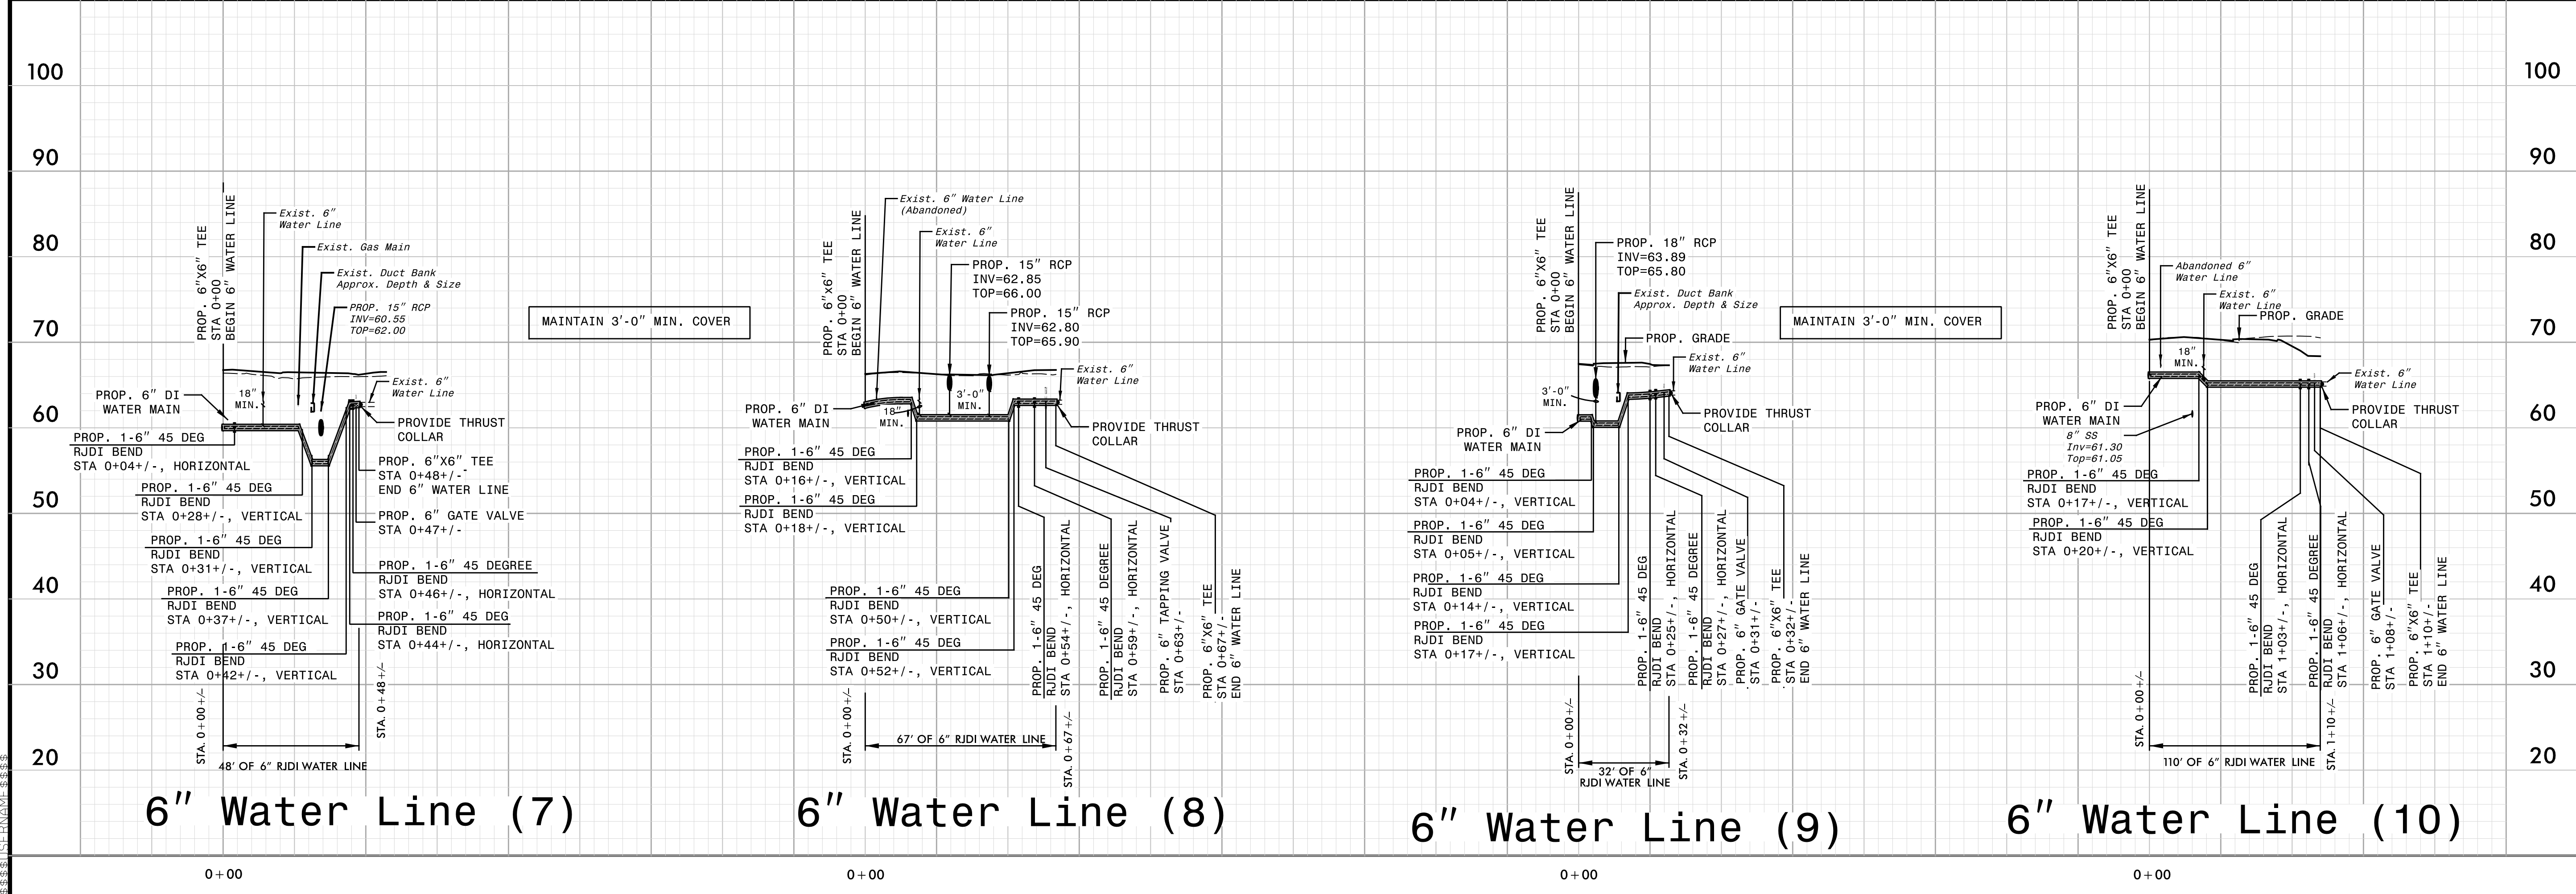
100
90
80
70
60
50
40
30
20

100
90
80
70
60
50
40
30
20

PROP. 6"X6" TEE
STA 0+00
BEGIN 6" WATER LINE
Exist. 6" Water Line
Exist. Gas Main
Exist. Duct Bank Approx. Depth & Size
PROP. 15" RCP INV=60.55 TOP=62.00
Exist. 6" Water Line
18" MIN.
PROP. 6" DI WATER MAIN
PROVIDE THRUST COLLAR
PROP. 1-6" 45 DEG RJDI BEND STA 0+04+/-, HORIZONTAL
PROP. 6"X6" TEE STA 0+48+/- END 6" WATER LINE
PROP. 1-6" 45 DEG RJDI BEND STA 0+28+/-, VERTICAL
PROP. 6" GATE VALVE STA 0+47+/-
PROP. 1-6" 45 DEG RJDI BEND STA 0+31+/-, VERTICAL
PROP. 1-6" 45 DEGREE RJDI BEND STA 0+46+/-, HORIZONTAL
PROP. 1-6" 45 DEG RJDI BEND STA 0+37+/-, VERTICAL
PROP. 1-6" 45 DEG RJDI BEND STA 0+44+/-, HORIZONTAL
PROP. 1-6" 45 DEG RJDI BEND STA 0+42+/-, VERTICAL
STA. 0+00+/-
STA. 0+48+/-
48' OF 6" RJDI WATER LINE
6" Water Line (7)

MAINTAIN 3'-0" MIN. COVER

PROP. 6"x6" TEE
STA 0+00
BEGIN 6" WATER LINE
Exist. 6" Water Line (Abandoned)
Exist. 6" Water Line
PROP. 15" RCP INV=62.85 TOP=66.00
PROP. 15" RCP INV=62.80 TOP=65.90
Exist. 6" Water Line
3'-0" MIN.
18" MIN.
PROP. 6" DI WATER MAIN
PROVIDE THRUST COLLAR
PROP. 1-6" 45 DEG RJDI BEND STA 0+16+/-, VERTICAL
PROP. 1-6" 45 DEG RJDI BEND STA 0+18+/-, VERTICAL
PROP. 1-6" 45 DEG RJDI BEND STA 0+50+/-, VERTICAL
PROP. 1-6" 45 DEG RJDI BEND STA 0+52+/-, VERTICAL
PROP. 1-6" 45 DEG RJDI BEND STA 0+54+/-, HORIZONTAL
PROP. 1-6" 45 DEGREE RJDI BEND STA 0+59+/-, HORIZONTAL
PROP. 6" TAPPING VALVE STA 0+63+/-
PROP. 6"X6" TEE STA 0+67+/- END 6" WATER LINE
STA. 0+00+/-
67' OF 6" RJDI WATER LINE
STA. 0+67+/-
6" Water Line (8)

PROP. 6"X6" TEE
STA 0+00
BEGIN 6" WATER LINE
PROP. 18" RCP INV=63.89 TOP=65.80
Exist. Duct Bank Approx. Depth & Size
PROP. GRADE
Exist. 6" Water Line
3'-0" MIN.
PROP. 6" DI WATER MAIN
PROVIDE THRUST COLLAR
PROP. 1-6" 45 DEG RJDI BEND STA 0+04+/-, VERTICAL
PROP. 1-6" 45 DEG RJDI BEND STA 0+05+/-, VERTICAL
PROP. 1-6" 45 DEG RJDI BEND STA 0+14+/-, VERTICAL
PROP. 1-6" 45 DEG RJDI BEND STA 0+17+/-, VERTICAL
PROP. 1-6" 45 DEG RJDI BEND STA 0+25+/-, HORIZONTAL
PROP. 1-6" 45 DEGREE RJDI BEND STA 0+27+/-, HORIZONTAL
PROP. 6" GATE VALVE STA 0+31+/-
PROP. 6"X6" TEE STA 0+32+/- END 6" WATER LINE
STA. 0+00+/-
STA. 0+32+/-
32' OF 6" RJDI WATER LINE
6" Water Line (9)

MAINTAIN 3'-0" MIN. COVER

PROP. 6"X6" TEE
STA 0+00
BEGIN 6" WATER LINE
Abandoned 6" Water Line
Exist. 6" Water Line
PROP. GRADE
18" MIN.
Exist. 6" Water Line
PROP. 6" DI WATER MAIN
PROVIDE THRUST COLLAR
8" SS Inv=61.30 Top=61.05
PROP. 1-6" 45 DEG RJDI BEND STA 0+17+/-, VERTICAL
PROP. 1-6" 45 DEG RJDI BEND STA 0+20+/-, VERTICAL
PROP. 1-6" 45 DEG RJDI BEND STA 1+03+/-, HORIZONTAL
PROP. 1-6" 45 DEGREE RJDI BEND STA 1+06+/-, HORIZONTAL
PROP. 6" GATE VALVE STA 1+08+/-
PROP. 6"X6" TEE STA 1+10+/- END 6" WATER LINE
STA. 0+00+/-
110' OF 6" RJDI WATER LINE
STA. 1+10+/-
6" Water Line (10)

0+00
0+00
0+00
0+00